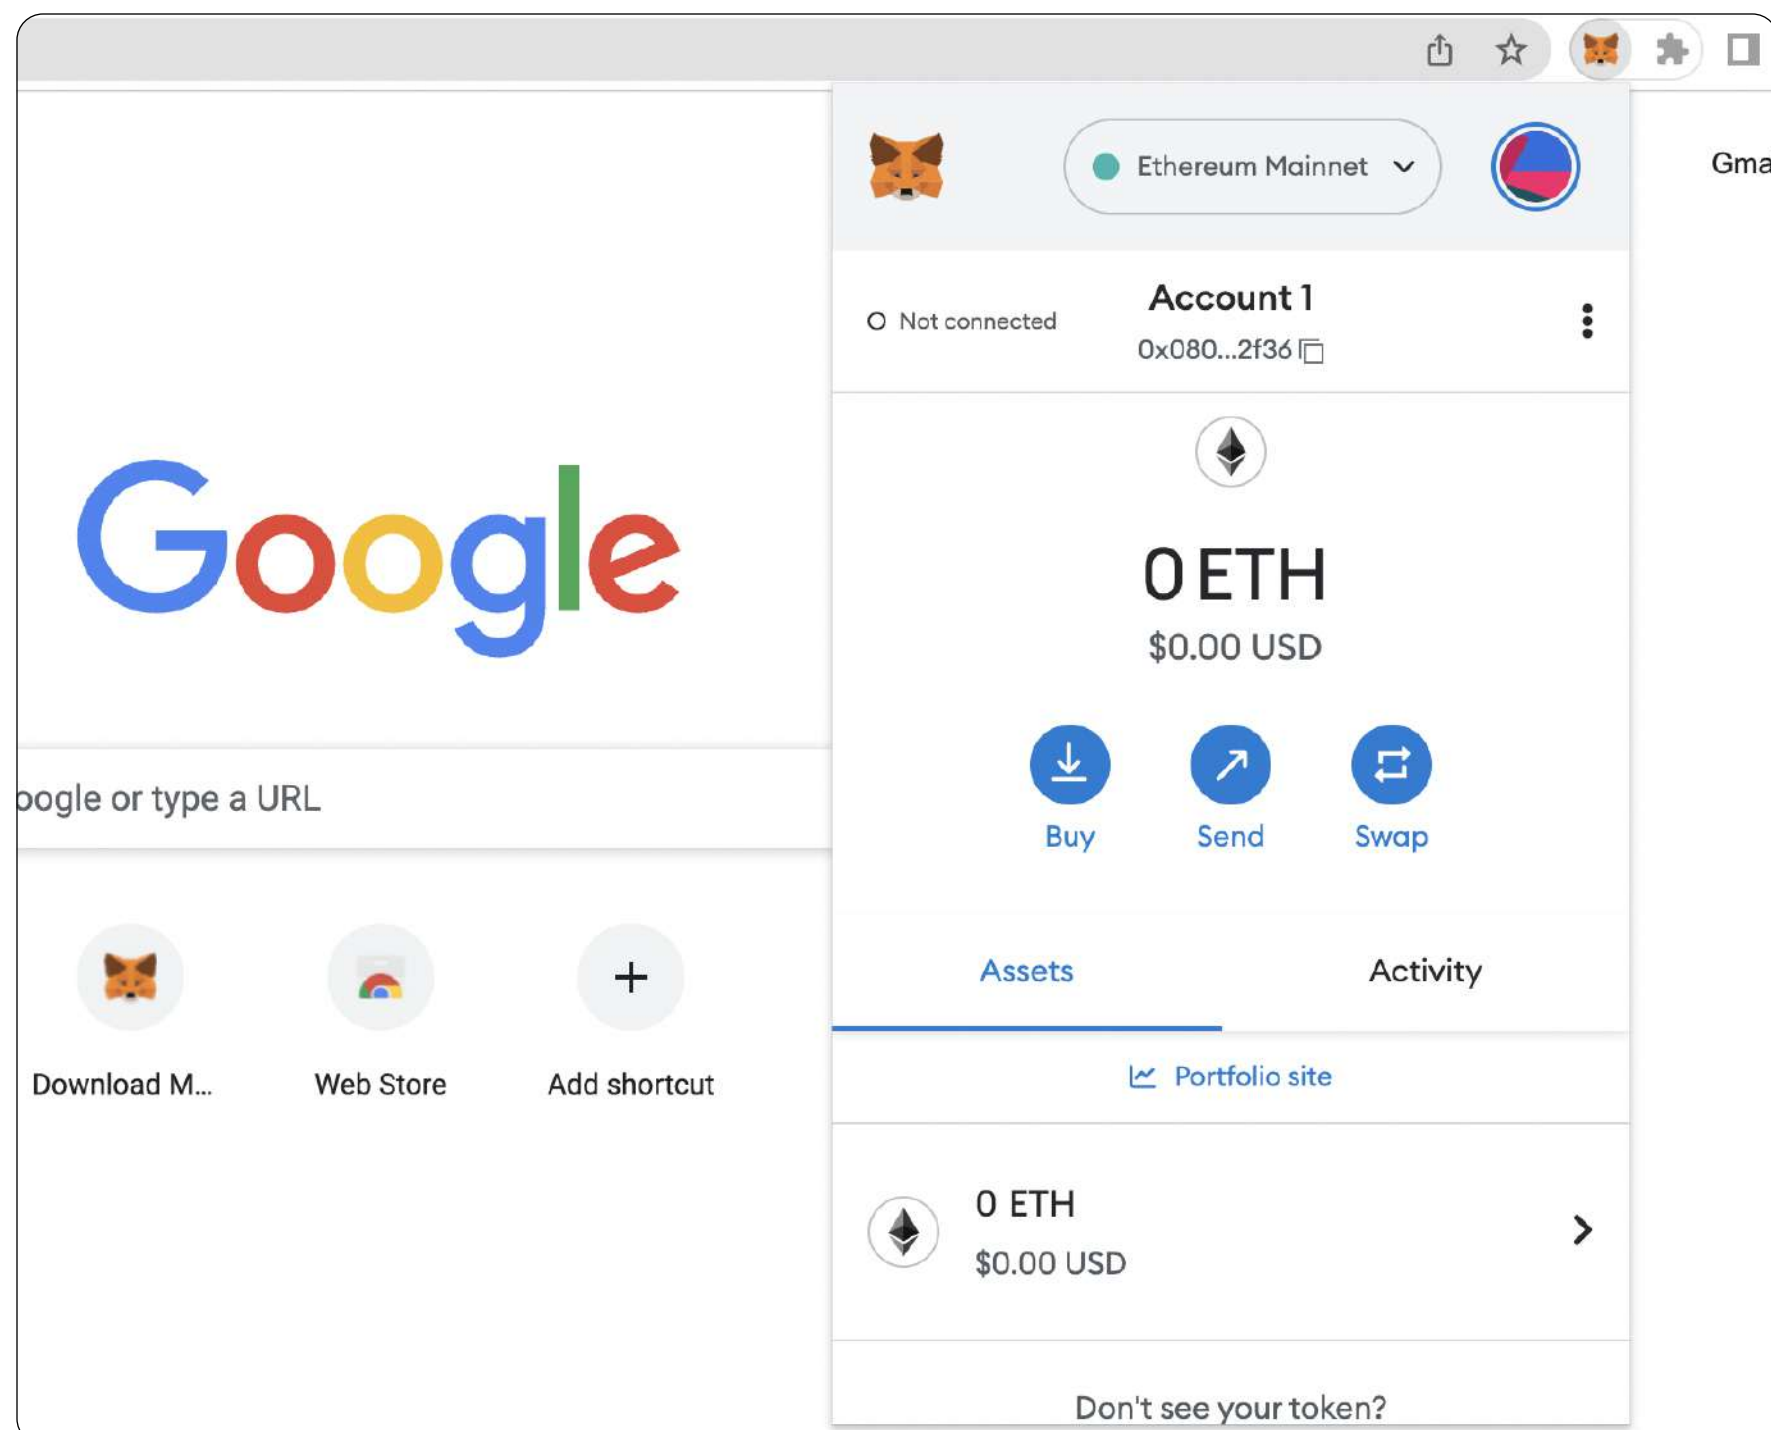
Gma

Google

oogle or type a URL

Download M...

Web Store

Add shortcut

Ethereum Mainnet

Not connected

Account 1

0x080...2f36

0 ETH

$0.00 USD

Buy

Send

Swap

Assets

Activity

Portfolio site

0 ETH

$0.00 USD

Don't see your token?